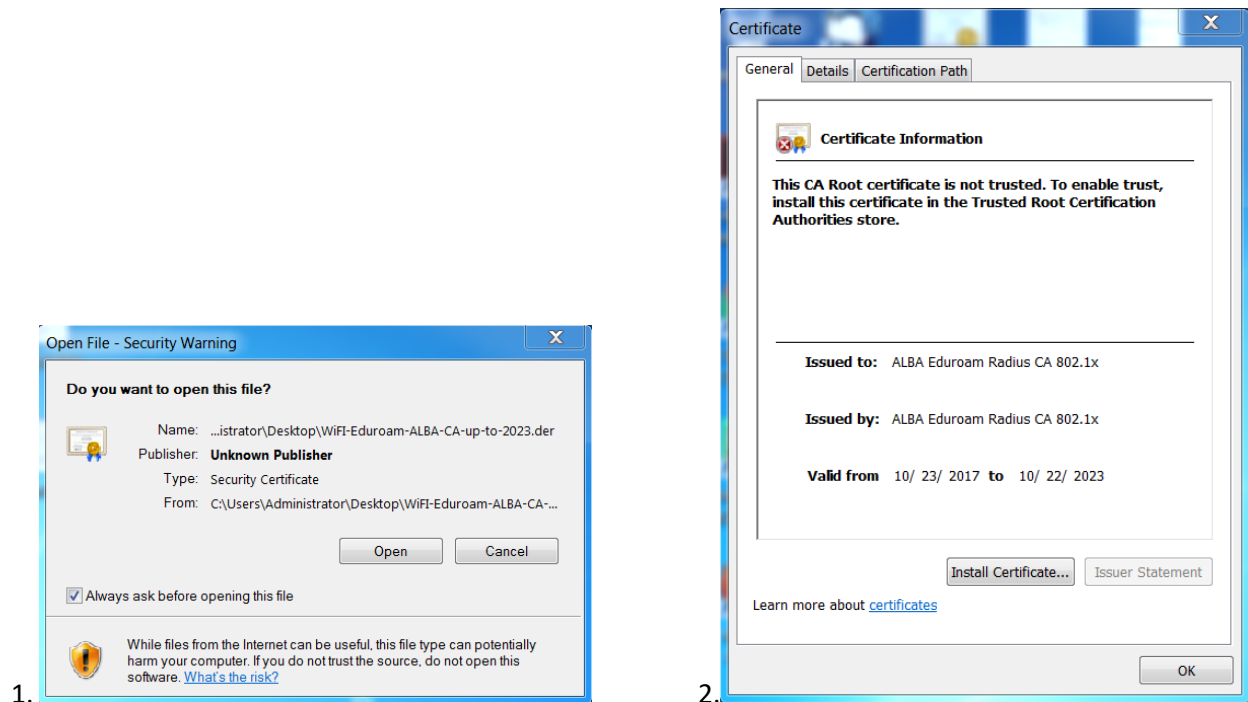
1.

Open File - Security Warning

Do you want to open this file?

Name: ...istrator\Desktop\WiFI-Eduroam-ALBA-CA-up-to-2023.der
Publisher: Unknown Publisher
Type: Security Certificate
From: C:\Users\Administrator\Desktop\WiFI-Eduroam-ALBA-CA-...

Open Cancel

Always ask before opening this file

While files from the Internet can be useful, this file type can potentially harm your computer. If you do not trust the source, do not open this software. What's the risk?

2.

Certificate

General Details Certification Path

Certificate Information

This CA Root certificate is not trusted. To enable trust, install this certificate in the Trusted Root Certification Authorities store.

Issued to: ALBA Eduroam Radius CA 802.1x

Issued by: ALBA Eduroam Radius CA 802.1x

Valid from 10/ 23/ 2017 to 10/ 22/ 2023

Install Certificate... Issuer Statement

Learn more about certificates

OK